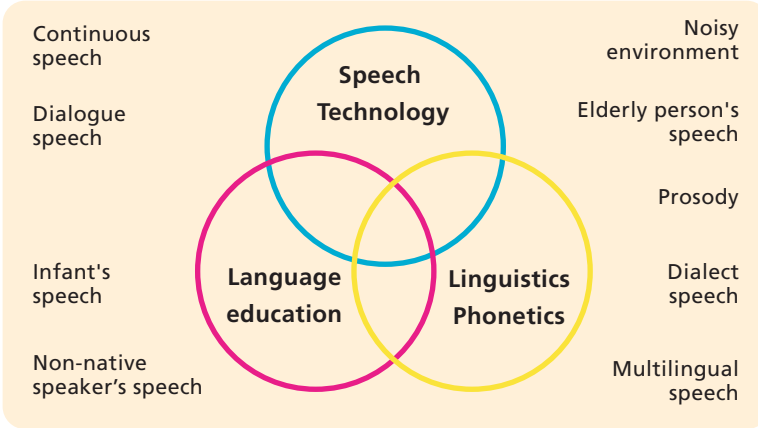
Continuous speech

Dialogue speech

Infant's speech

Non-native speaker’s speech

Speech Technology

Language education

Linguistics Phonetics

Noisy environment

Elderly person's speech

Prosody

Dialect speech

Multilingual speech